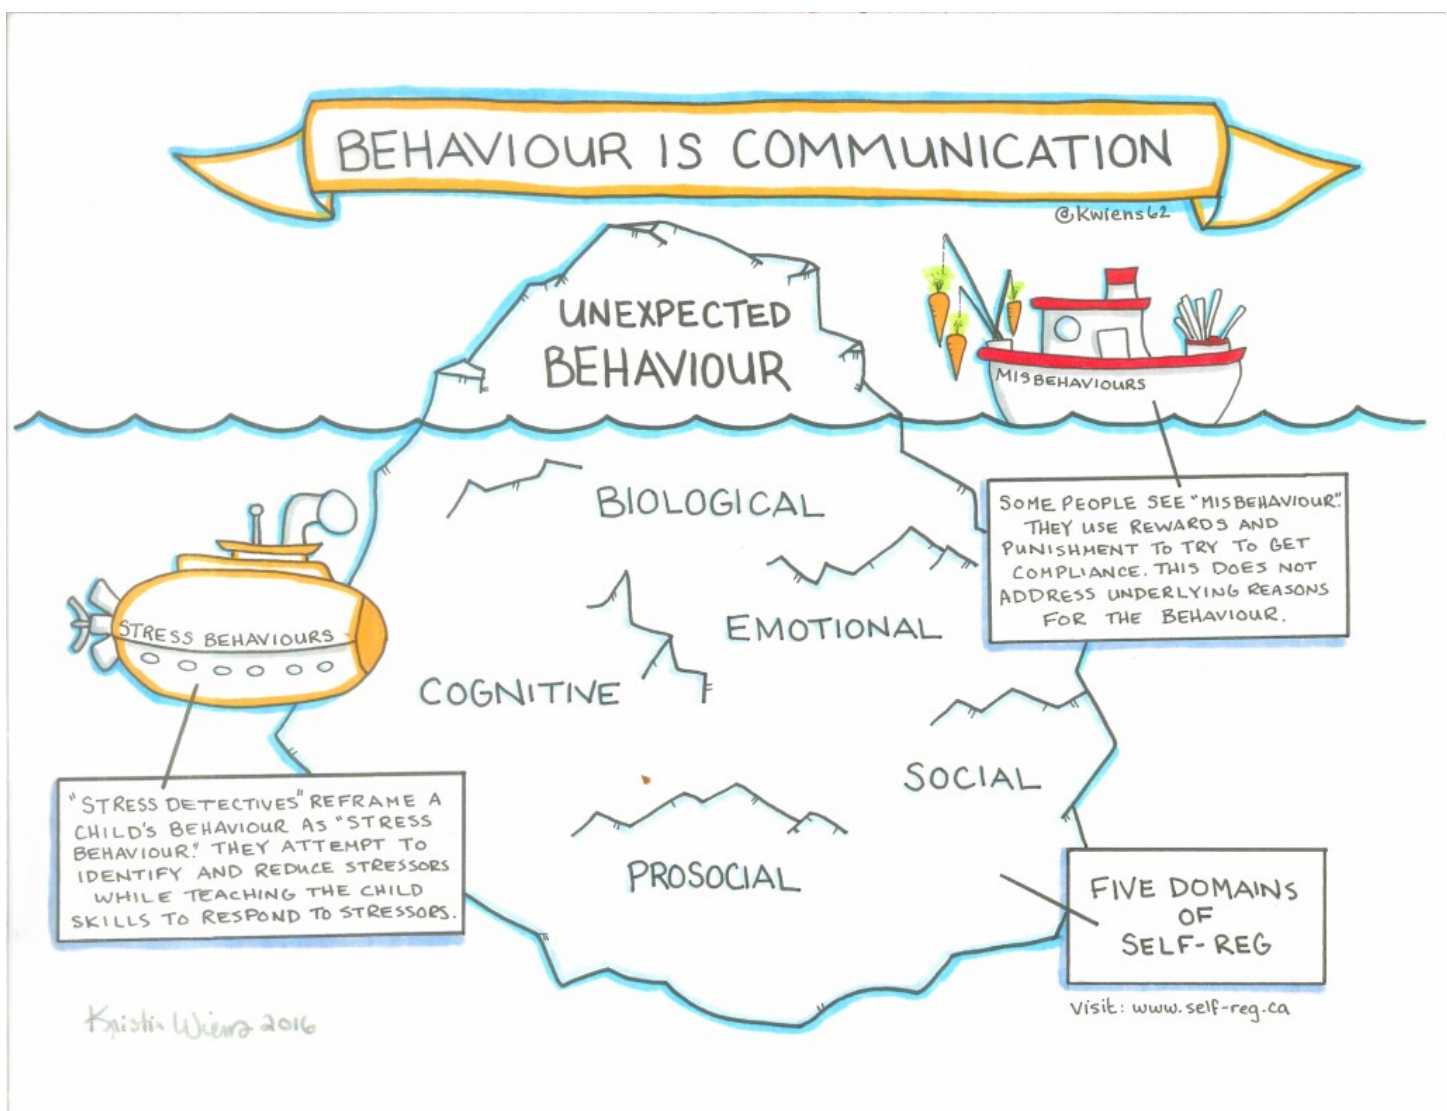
BEHAVIOUR IS COMMUNICATION

@Kwiens62

UNEXPECTED BEHAVIOUR

MISBEHAVIOURS

SOME PEOPLE SEE "MISBEHAVIOUR". THEY USE REWARDS AND PUNISHMENT TO TRY TO GET COMPLIANCE. THIS DOES NOT ADDRESS UNDERLYING REASONS FOR THE BEHAVIOUR.

STRESS BEHAVIOURS

BIOLOGICAL

EMOTIONAL

COGNITIVE

SOCIAL

PROSOCIAL

"STRESS DETECTIVES" REFRAME A CHILD'S BEHAVIOUR AS "STRESS BEHAVIOUR." THEY ATTEMPT TO IDENTIFY AND REDUCE STRESSORS WHILE TEACHING THE CHILD SKILLS TO RESPOND TO STRESSORS.

FIVE DOMAINS OF SELF-REG

Visit: www.self-reg.ca

Kristin Wiens 2016